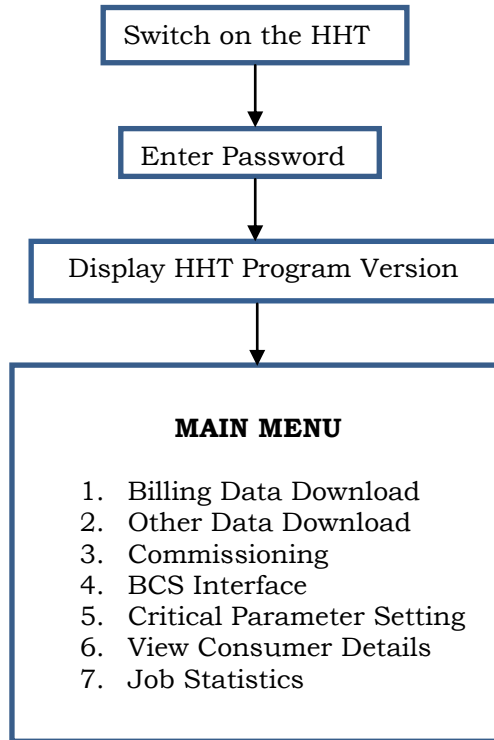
Switch on the HHT

Enter Password

Display HHT Program Version

**MAIN MENU**

1. Billing Data Download
2. Other Data Download
3. Commissioning
4. BCS Interface
5. Critical Parameter Setting
6. View Consumer Details
7. Job Statistics